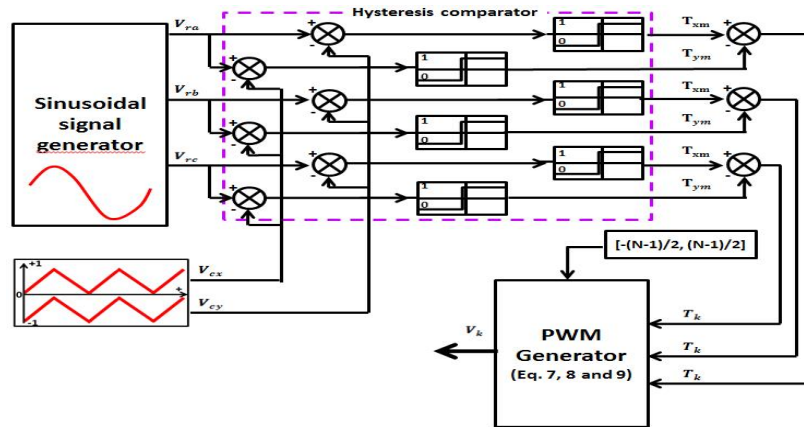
Hysteresis comparator

$V_{ra}$

$V_{rb}$

$V_{rc}$

Sinusoidal signal generator

+ - + - + - + - + - + -

1 0 1 0 1 0 1 0 1 0 1 0

$T_{xm}$ $T_{ym}$ $T_{xm}$ $T_{ym}$ $T_{xm}$ $T_{ym}$

+ - + - + -

+1 0 -1 t

$V_{cx}$

$V_{cy}$

[-(N-1)/2, (N-1)/2]

$V_k$

PWM Generator (Eq. 7, 8 and 9)

$T_k$

$T_k$

$T_k$